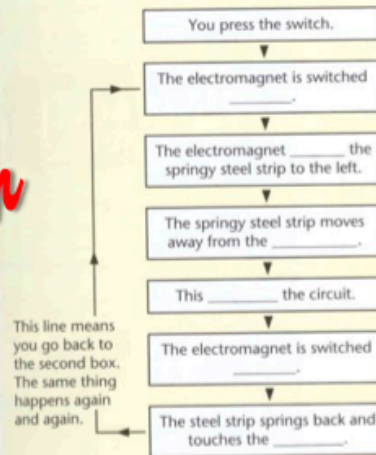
You press the switch.

The electromagnet is switched ________.

The electromagnet ________ the springy steel strip to the left.

The springy steel strip moves away from the ________.

This ________ the circuit.

The electromagnet is switched ________.

The steel strip springs back and touches the ________.

This line means you go back to the second box. The same thing happens again and again.